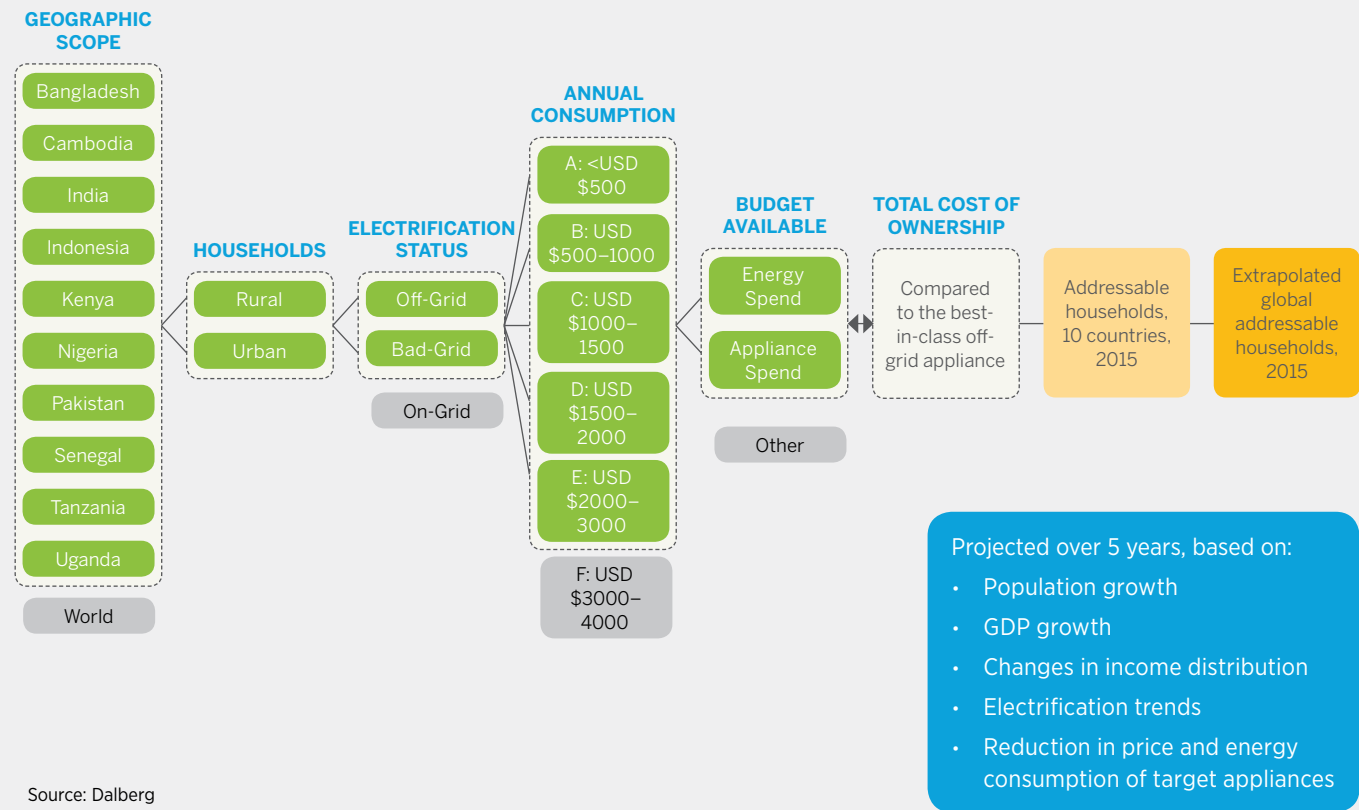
GEOGRAPHIC SCOPE

Bangladesh
Cambodia
India
Indonesia
Kenya
Nigeria
Pakistan
Senegal
Tanzania
Uganda

World

HOUSEHOLDS

Rural
Urban

ELECTRIFICATION STATUS

Off-Grid
Bad-Grid

On-Grid

ANNUAL CONSUMPTION

A: <USD $500
B: USD $500–1000
C: USD $1000–1500
D: USD $1500–2000
E: USD $2000–3000

F: USD $3000–4000

BUDGET AVAILABLE

Energy Spend
Appliance Spend

Other

TOTAL COST OF OWNERSHIP

Compared to the best-in-class off-grid appliance

Addressable households, 10 countries, 2015

Extrapolated global addressable households, 2015

Projected over 5 years, based on:
• Population growth
• GDP growth
• Changes in income distribution
• Electrification trends
• Reduction in price and energy consumption of target appliances

Source: Dalberg